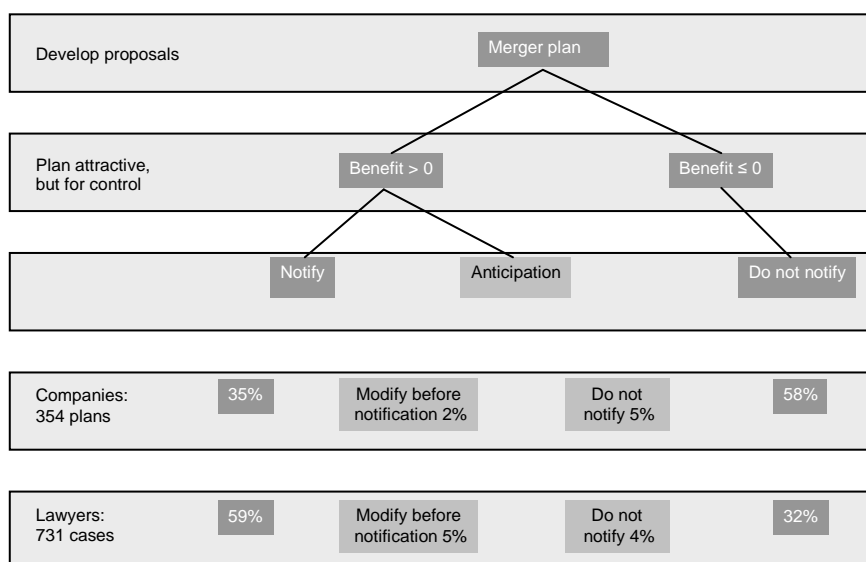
Develop proposals

Merger plan

Plan attractive, but for control

Benefit > 0

Benefit ≤ 0

Notify

Anticipation

Do not notify

Companies: 354 plans

35%

Modify before notification 2%

Do not notify 5%

58%

Lawyers: 731 cases

59%

Modify before notification 5%

Do not notify 4%

32%